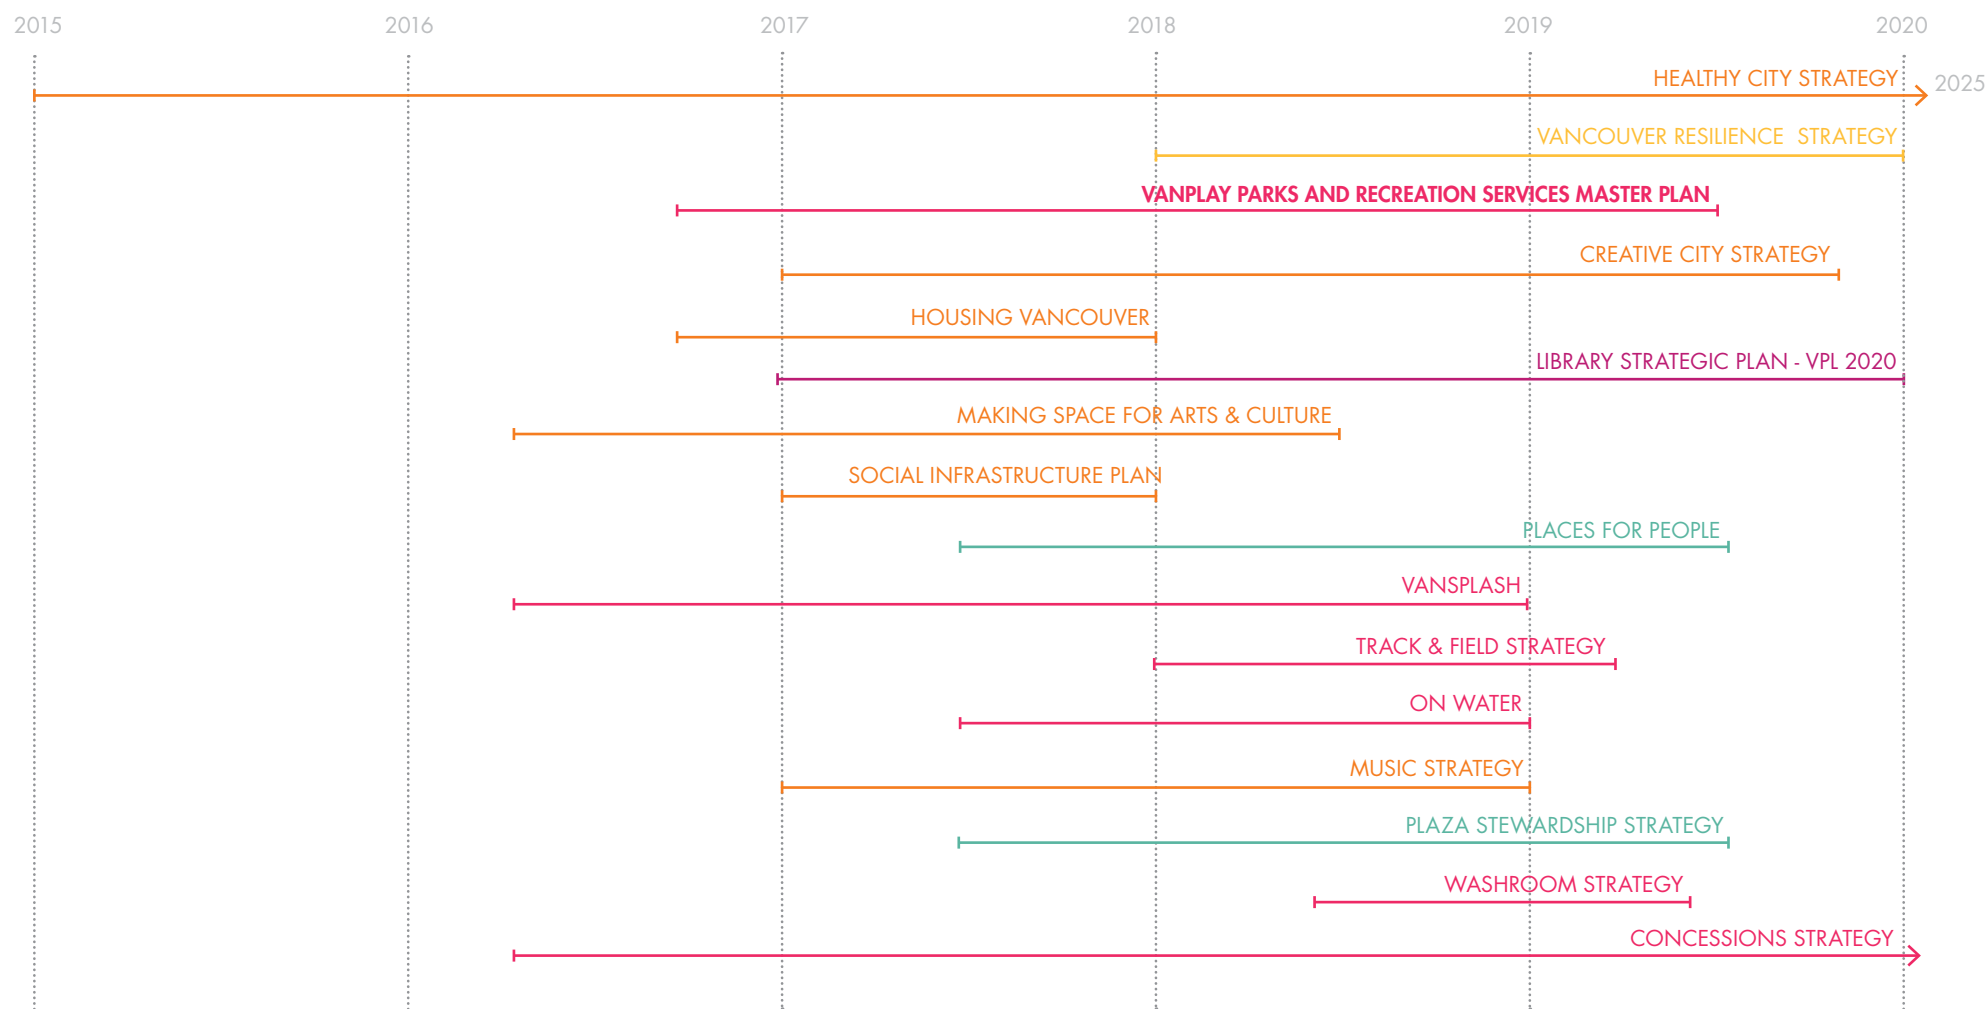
2015 2016 2017 2018 2019 2020

HEALTHY CITY STRATEGY 2025

VANCOUVER RESILIENCE STRATEGY

VANPLAY PARKS AND RECREATION SERVICES MASTER PLAN

CREATIVE CITY STRATEGY

HOUSING VANCOUVER

LIBRARY STRATEGIC PLAN - VPL 2020

MAKING SPACE FOR ARTS & CULTURE

SOCIAL INFRASTRUCTURE PLAN

PLACES FOR PEOPLE

VANSPLASH

TRACK & FIELD STRATEGY

ON WATER

MUSIC STRATEGY

PLAZA STEWARDSHIP STRATEGY

WASHROOM STRATEGY

CONCESSIONS STRATEGY